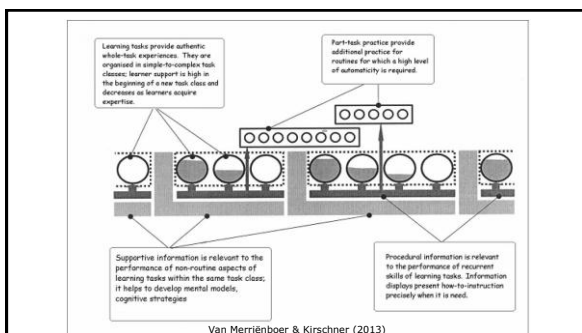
Learning tasks provide authentic whole-task experiences. They are organised in simple-to-complex task classes; learner support is high in the beginning of a new task class and decreases as learners acquire expertise.

Part-task practice provide additional practice for routines for which a high level of automaticity is required.

Supportive information is relevant to the performance of non-routine aspects of learning tasks within the same task class; it helps to develop mental models, cognitive strategies

Procedural information is relevant to the performance of recurrent skills of learning tasks. Information displays present how-to-instruction precisely when it is need.

Van Merriënboer & Kirschner (2013)